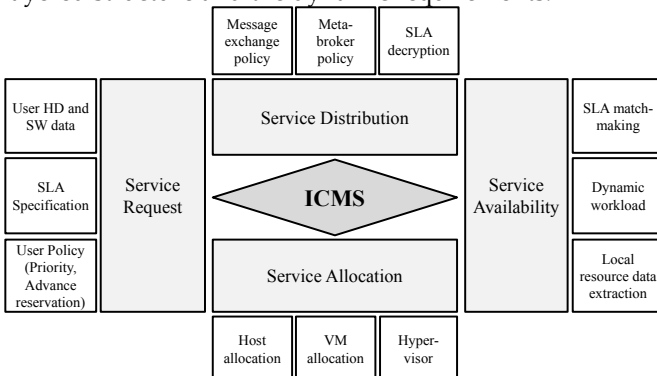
Message exchange policy

Meta-broker policy

SLA decryption

User HD and SW data

SLA Specification

User Policy (Priority, Advance reservation)

Service Request

Service Distribution

ICMS

Service Allocation

Service Availability

SLA match-making

Dynamic workload

Local resource data extraction

Host allocation

VM allocation

Hyper-visor